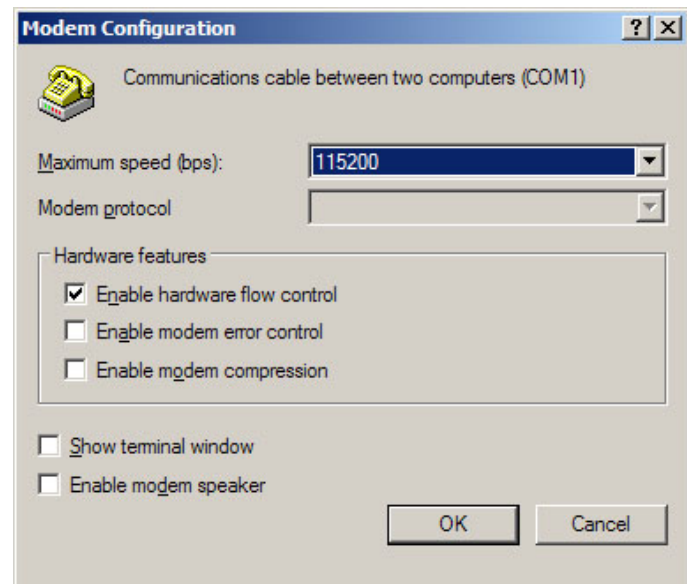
Modem Configuration

?

X

Communications cable between two computers (COM1)

Maximum speed (bps): 115200

Modem protocol

Hardware features

Enable hardware flow control

Enable modem error control

Enable modem compression

Show terminal window

Enable modem speaker

OK

Cancel